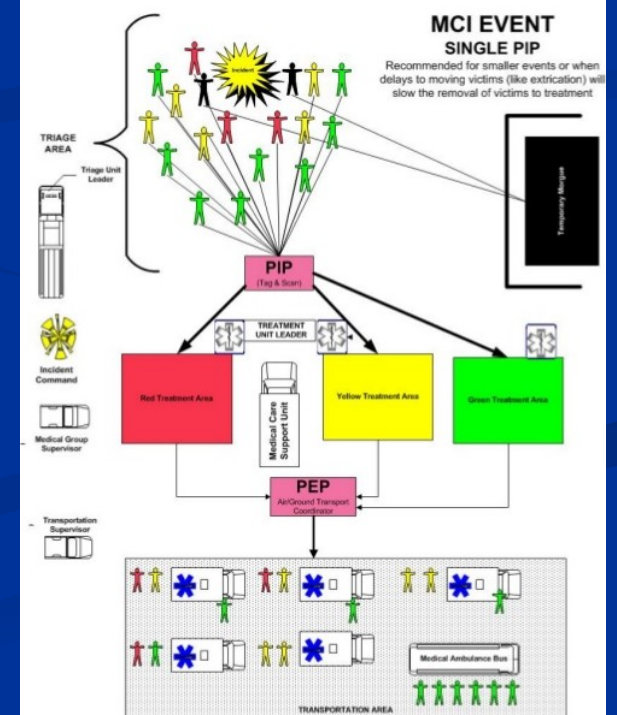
MCI EVENT
SINGLE PIP
Recommended for smaller events or when delays to moving victims (like extrication) will slow the removal of victims to treatment

Incident

TRIAGE AREA

Triage Unit Leader

Temporary Morgue

PIP
(Tag & Scan)

TREATMENT UNIT LEADER

Incident Command

Red Treatment Area

Medical Care Support Unit

Yellow Treatment Area

Green Treatment Area

Medical Group Supervisor

PEP
Air/Ground Transport Coordinator

Transportation Supervisor

Medical Ambulance Bus

TRANSPORTATION AREA